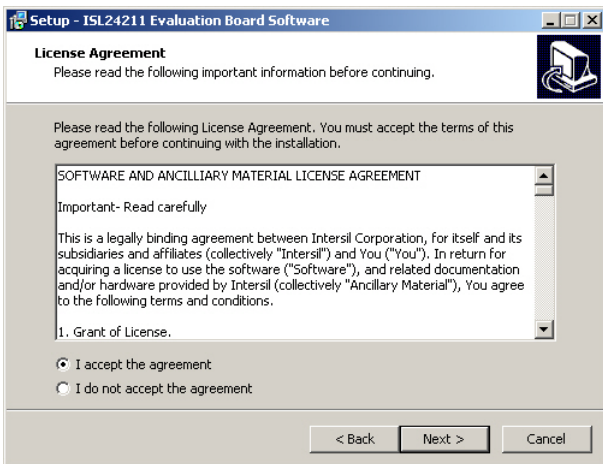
Setup - ISL24211 Evaluation Board Software

License Agreement
Please read the following important information before continuing.

Please read the following License Agreement. You must accept the terms of this agreement before continuing with the installation.

SOFTWARE AND ANCILLIARY MATERIAL LICENSE AGREEMENT

Important- Read carefully

This is a legally binding agreement between Intersil Corporation, for itself and its subsidiaries and affiliates (collectively "Intersil") and You ("You"). In return for acquiring a license to use the software ("Software"), and related documentation and/or hardware provided by Intersil (collectively "Ancillary Material"), You agree to the following terms and conditions.

1. Grant of License.

I accept the agreement
I do not accept the agreement

< Back
Next >
Cancel